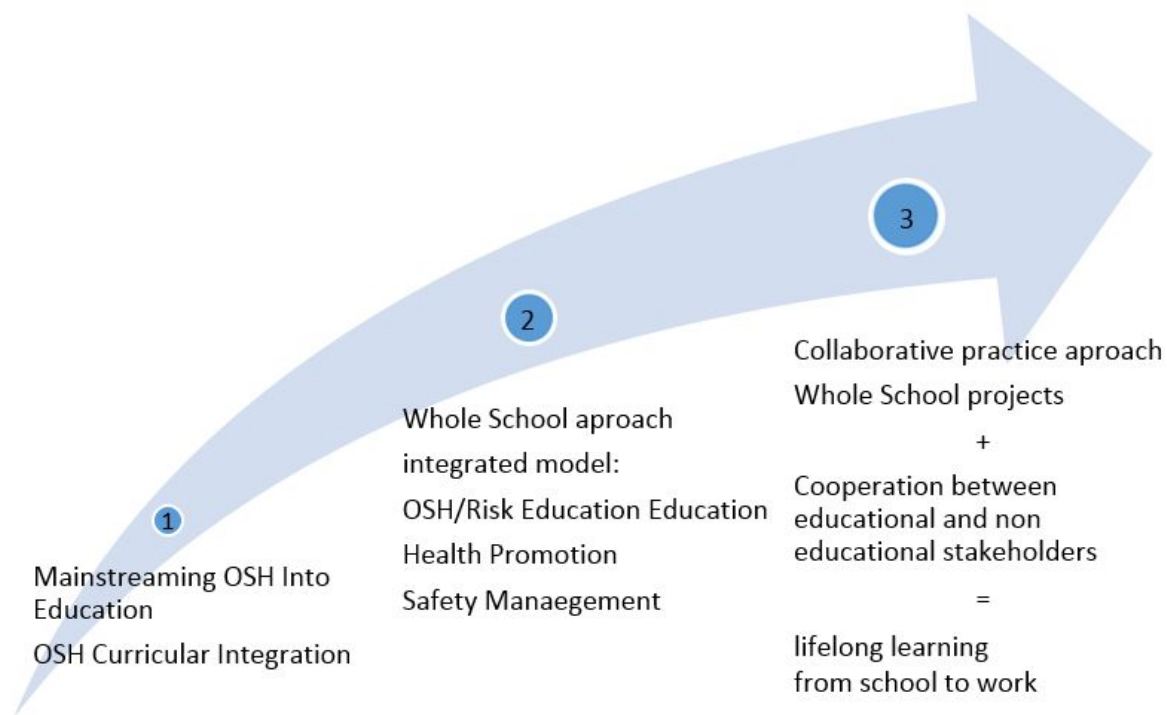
3

2

1

Mainstreaming OSH Into Education

OSH Curricular Integration

Whole School aproach integrated model:

OSH/Risk Education Education

Health Promotion

Safety Manaeegement

Collaborative practice aproach

Whole School projects

+

Cooperation between educational and non educational stakeholders

=

lifelong learning from school to work